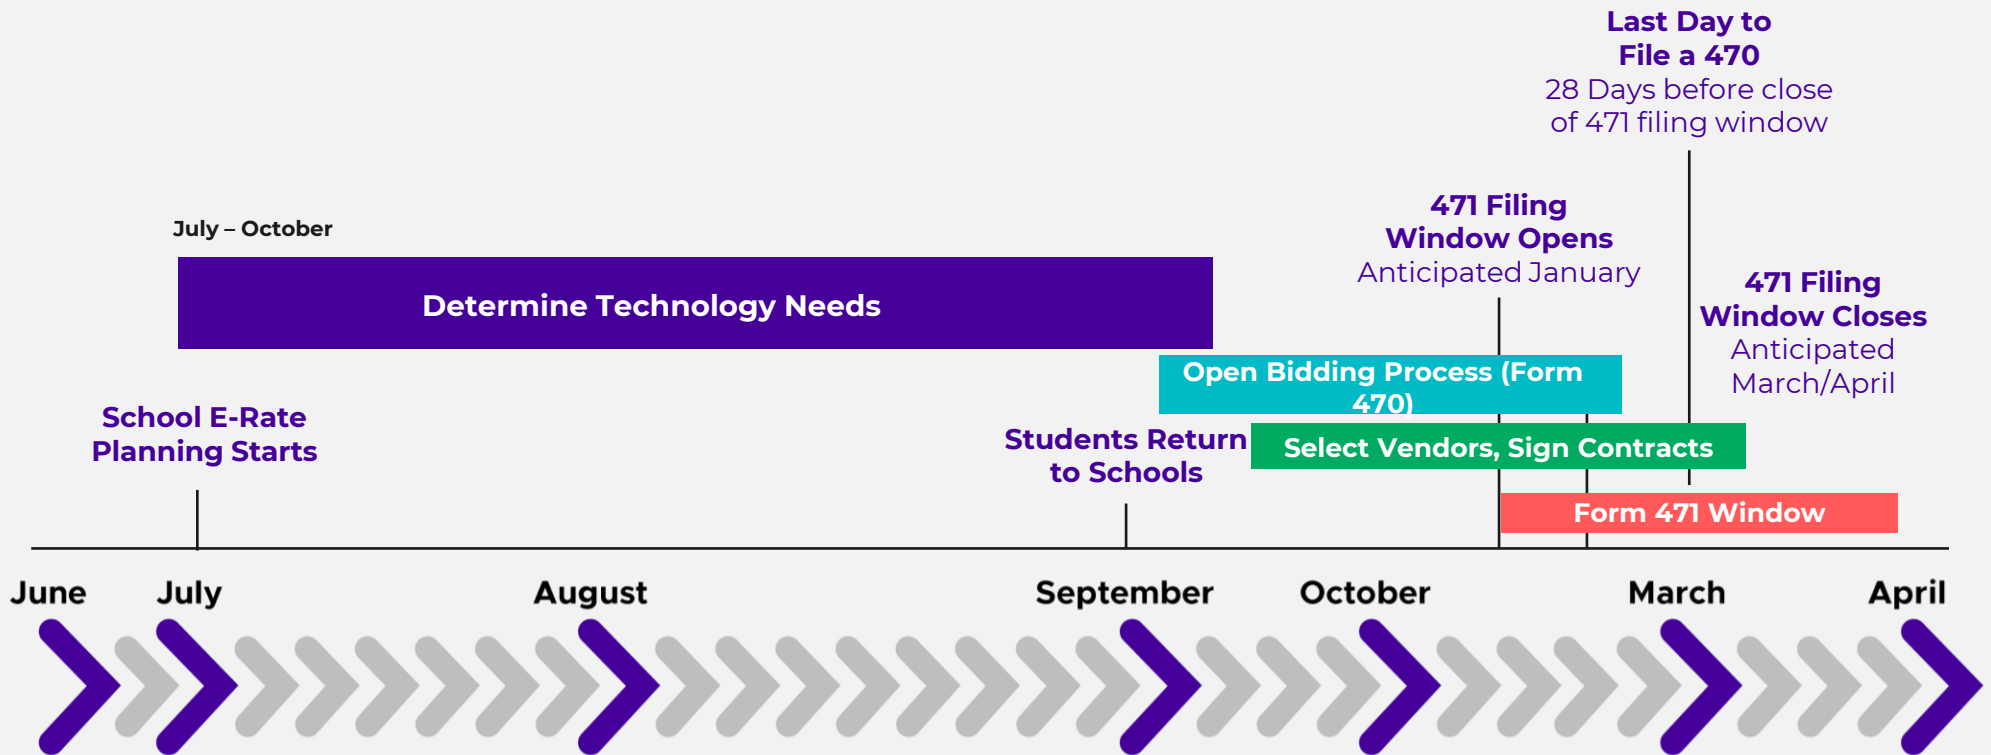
Last Day to File a 470
28 Days before close of 471 filing window

July – October

Determine Technology Needs

471 Filing Window Opens
Anticipated January

471 Filing Window Closes
Anticipated March/April

Open Bidding Process (Form 470)

School E-Rate Planning Starts

Students Return to Schools

Select Vendors, Sign Contracts

Form 471 Window

June
July
August
September
October
March
April